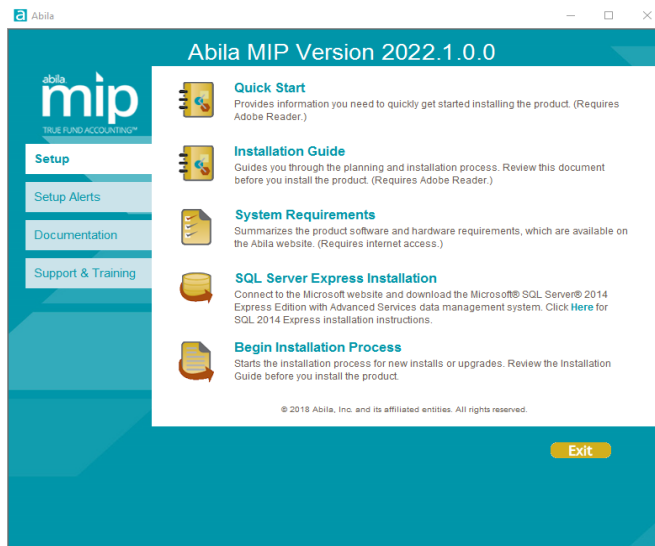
Abila

Abila MIP Version 2022.1.0.0

abila mip TRUE FUND ACCOUNTING™

Setup

Setup Alerts

Documentation

Support & Training

Quick Start
Provides information you need to quickly get started installing the product. (Requires Adobe Reader.)

Installation Guide
Guides you through the planning and installation process. Review this document before you install the product. (Requires Adobe Reader.)

System Requirements
Summarizes the product software and hardware requirements, which are available on the Abila website. (Requires internet access.)

SQL Server Express Installation
Connect to the Microsoft website and download the Microsoft® SQL Server® 2014 Express Edition with Advanced Services data management system. Click Here for SQL 2014 Express installation instructions.

Begin Installation Process
Starts the installation process for new installs or upgrades. Review the Installation Guide before you install the product.

© 2018 Abila, Inc. and its affiliated entities. All rights reserved.

Exit